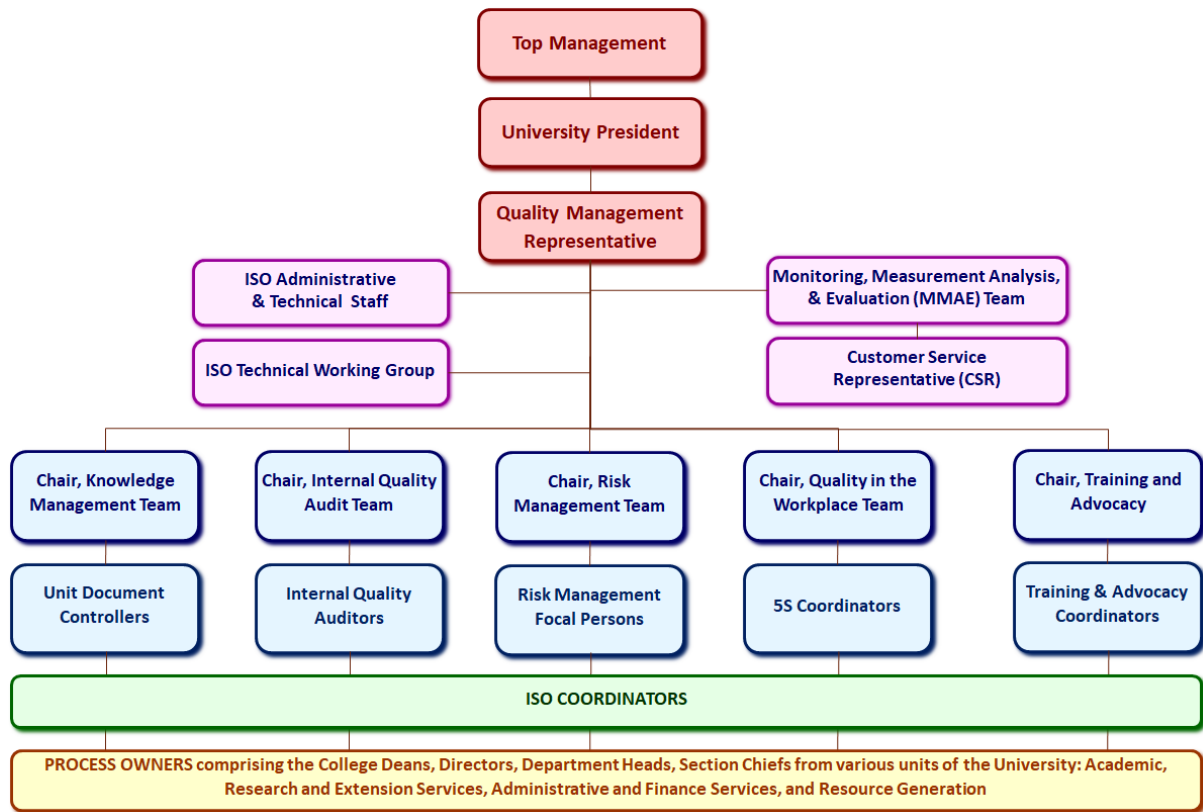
Top Management

University President

Quality Management Representative

ISO Administrative & Technical Staff

ISO Technical Working Group

Monitoring, Measurement Analysis, & Evaluation (MMAE) Team

Customer Service Representative (CSR)

Chair, Knowledge Management Team

Chair, Internal Quality Audit Team

Chair, Risk Management Team

Chair, Quality in the Workplace Team

Chair, Training and Advocacy

Unit Document Controllers

Internal Quality Auditors

Risk Management Focal Persons

5S Coordinators

Training & Advocacy Coordinators

ISO COORDINATORS

PROCESS OWNERS comprising the College Deans, Directors, Department Heads, Section Chiefs from various units of the University: Academic, Research and Extension Services, Administrative and Finance Services, and Resource Generation